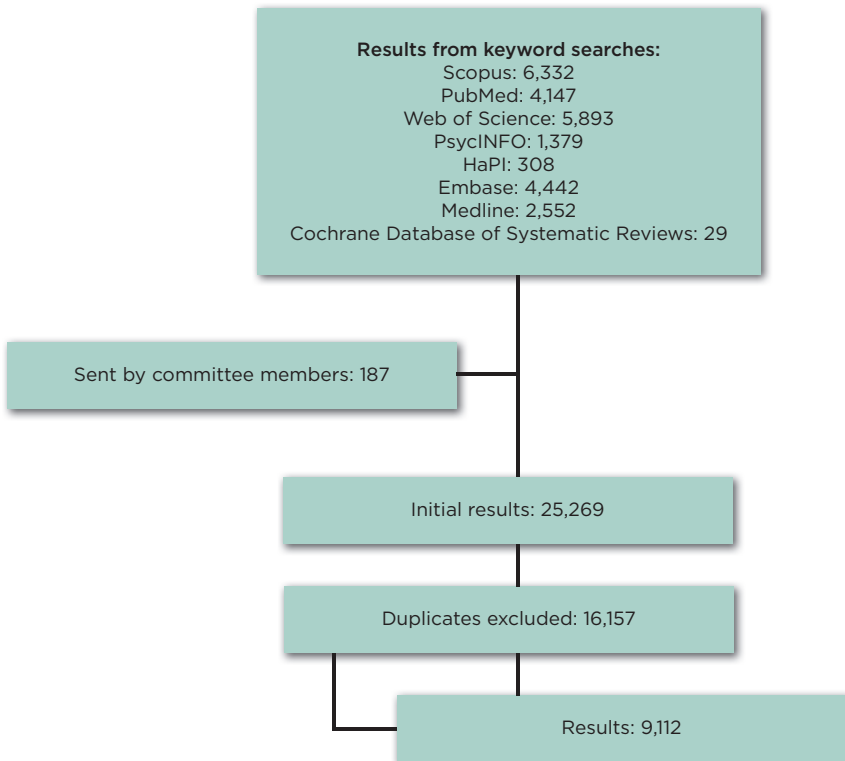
**Results from keyword searches:**
Scopus: 6,332
PubMed: 4,147
Web of Science: 5,893
PsycINFO: 1,379
HaPI: 308
Embase: 4,442
Medline: 2,552
Cochrane Database of Systematic Reviews: 29

Sent by committee members: 187

Initial results: 25,269

Duplicates excluded: 16,157

Results: 9,112